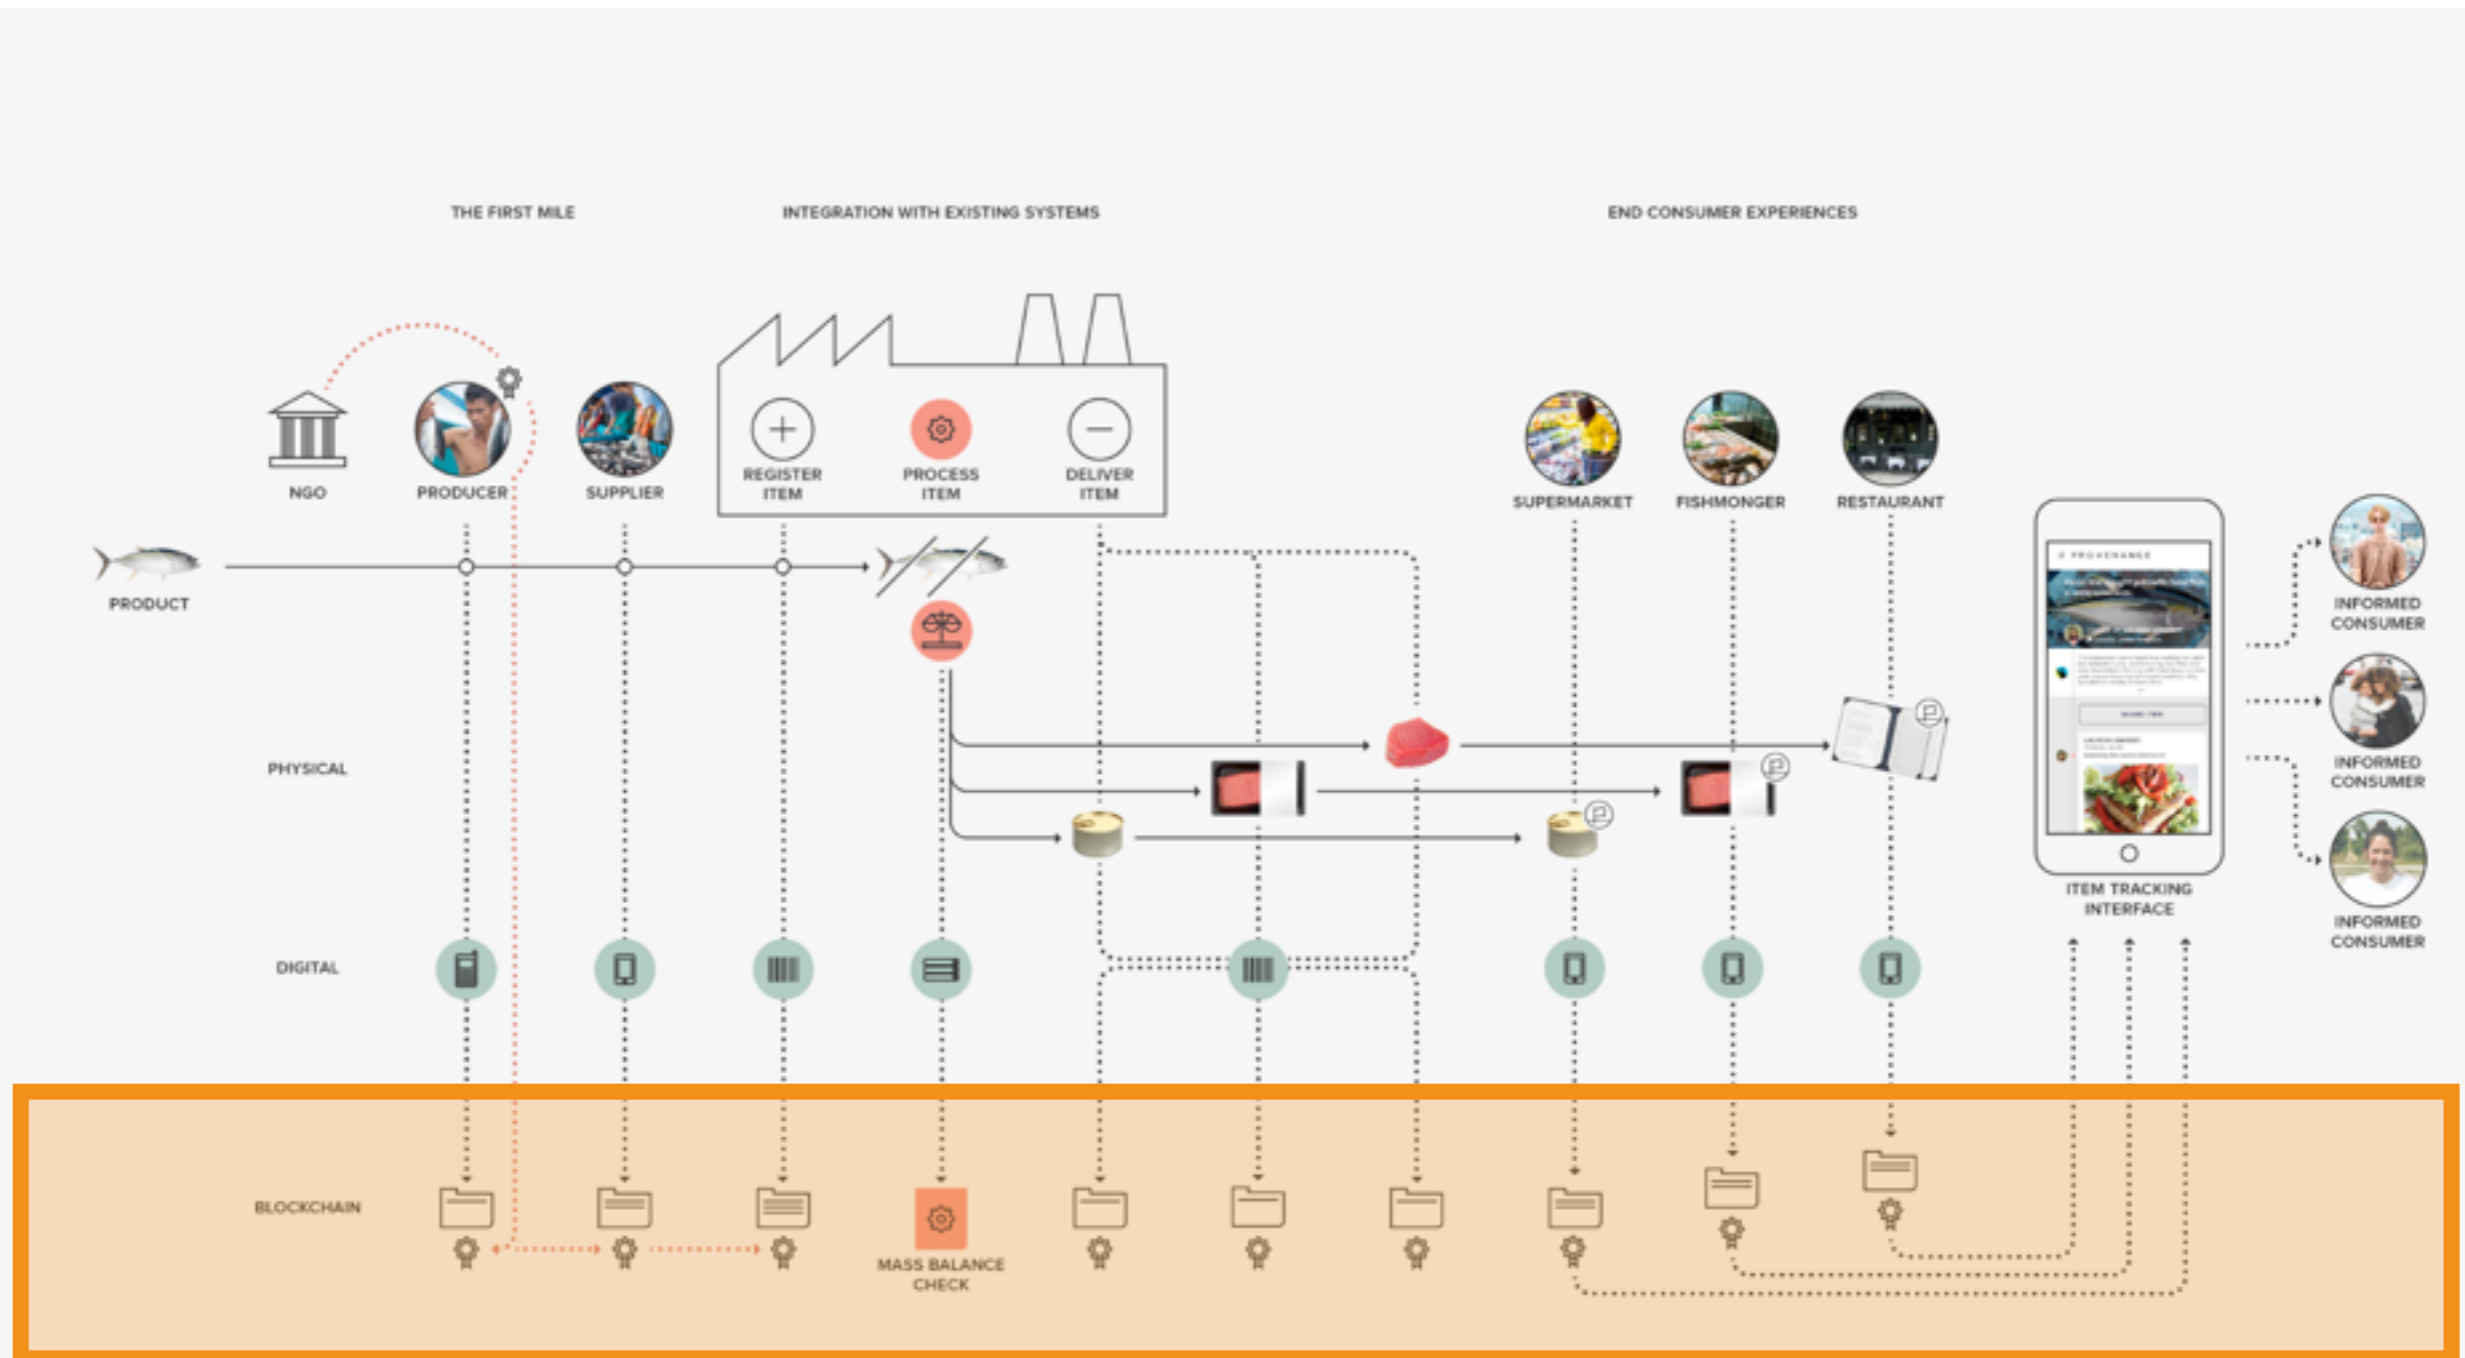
THE FIRST MILE

INTEGRATION WITH EXISTING SYSTEMS

END CONSUMER EXPERIENCES

NGO

PRODUCER

SUPPLIER

REGISTER ITEM

PROCESS ITEM

DELIVER ITEM

SUPERMARKET

FISHMONGER

RESTAURANT

PRODUCT

PROVENANCE

INFORMED CONSUMER

INFORMED CONSUMER

INFORMED CONSUMER

PHYSICAL

ITEM TRACKING INTERFACE

DIGITAL

BLOCKCHAIN

MASS BALANCE CHECK